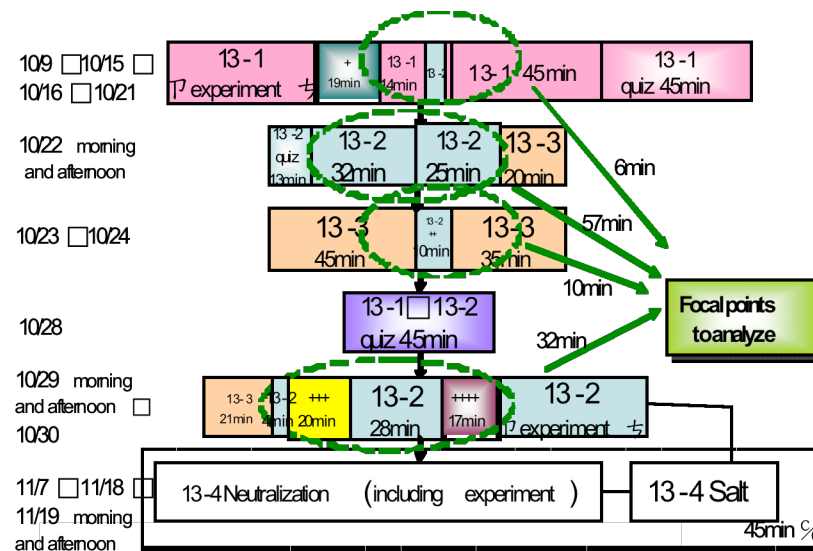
10/9 □10/15 □
10/16 □10/21

13-1
experiment

+
19min

13-1
14min

13-1 45min

13-1
quiz 45min

10/22 morning and afternoon

13-2
quiz
13min

13-2
32min

13-2
25min

13-3
20min

6min

10/23 □10/24

13-3
45min

13-2
++
10min

13-3
35min

57min

10min

Focal points to analyze

10/28

13-1□13-2
quiz 45min

32min

10/29 morning and afternoon □
10/30

13-3
21min

13-2
4min

+++
20min

13-2
28min

++++
17min

13-2
experiment

11/7 □11/18 □
11/19 morning and afternoon

13-4 Neutralization (including experiment)

13-4 Salt

45min